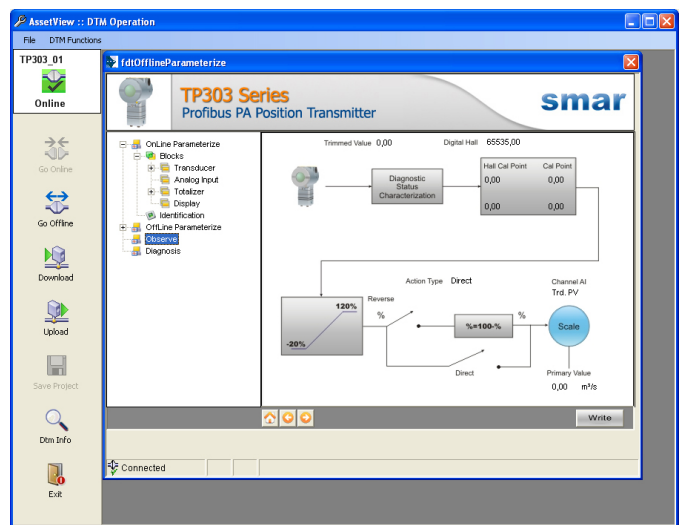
AssetView :: DTM Operation

File DTM Functions

TP303_01

Online

Go Online

Go Offline

Download

Upload

Save Project

Dtm Info

Exit

fdtOfflineParameterize

TP303 Series
Profibus PA Position Transmitter

smar

OnLine Parameterize
Blocks
Transducer
Analog Input
Totalizer
Display
Identification
OffLine Parameterize
Observe
Diagnosis

Trimmed Value 0,00

Digital Hall 65535,00

Diagnostic Status Characterization

| Hall Cal Point | Cal Point |
|---|---|
| 0,00 | 0,00 |
| 0,00 | 0,00 |

Action Type Direct

Channel AI
Trd. PV

120%

-20%

Reverse

%

%=100-%

%

Scale

Direct

Primary Value

0,00 m³/s

Write

Connected